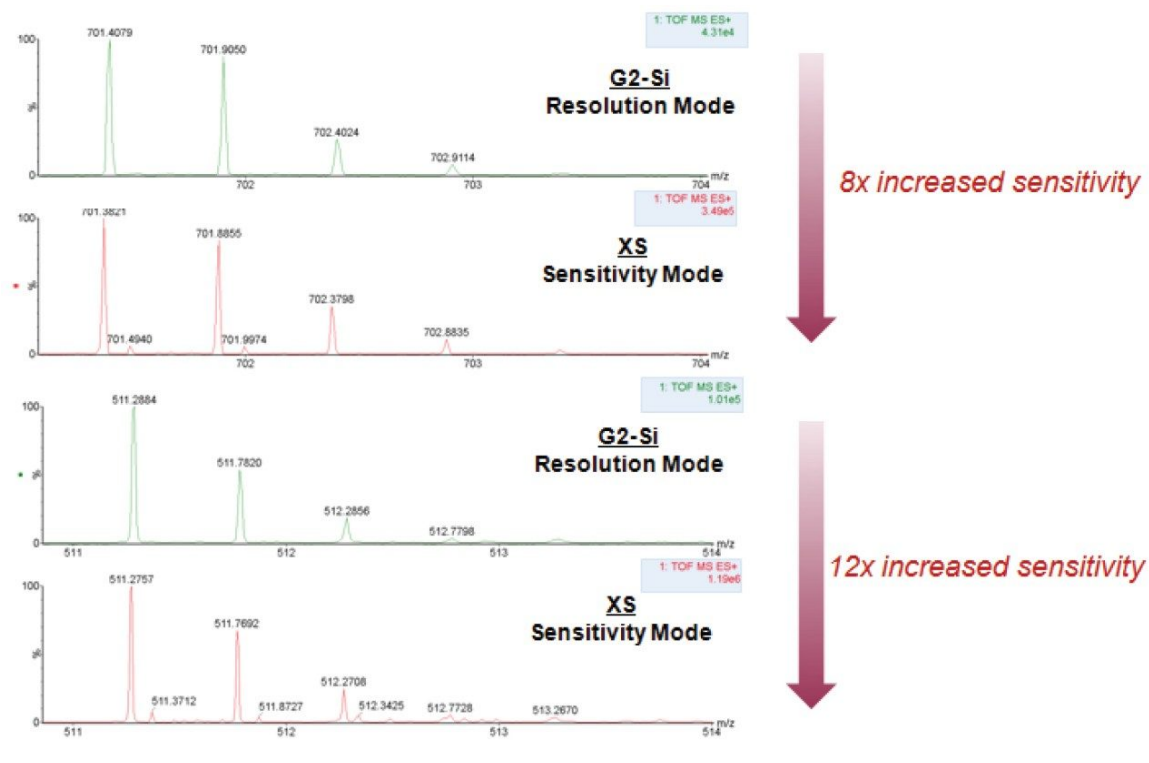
1: TOF MS ES+
4.31e4

100
701.4079
701.9050
%
702.4024
702.9114
0
702
703
704
m/z

G2-Si
Resolution Mode

8x increased sensitivity

1: TOF MS ES+
3.49e5

100
701.3821
701.8855
%
702.3798
701.4940
701.9974
702.8835
0
702
703
704
m/z

XS
Sensitivity Mode

1: TOF MS ES+
1.01e5

100
511.2884
511.7820
%
512.2856
512.7798
0
511
512
513
514
m/z

G2-Si
Resolution Mode

12x increased sensitivity

1: TOF MS ES+
1.19e6

100
511.2757
511.7692
%
511.3712
511.8727
512.2708
512.3425
512.7728
513.2670
0
511
512
513
514
m/z

XS
Sensitivity Mode